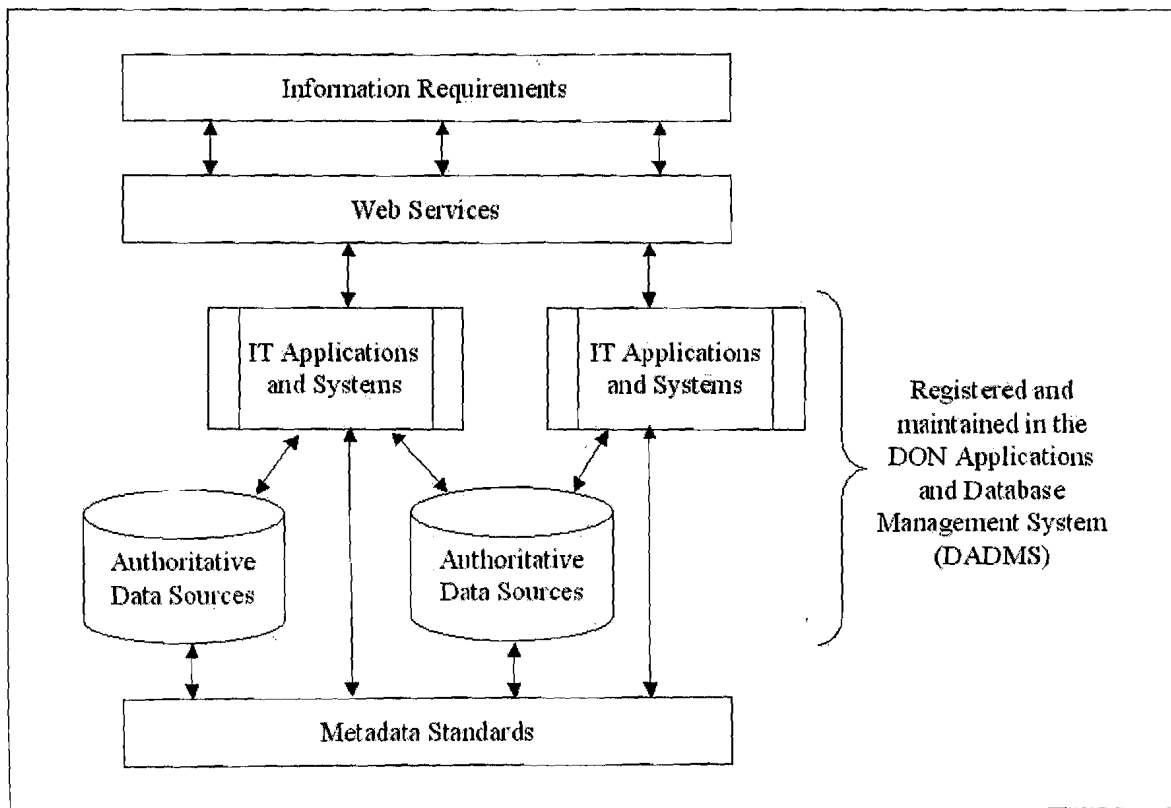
Information Requirements

Web Services

IT Applications and Systems

IT Applications and Systems

Registered and maintained in the DON Applications and Database Management System (DADMS)

Authoritative Data Sources

Authoritative Data Sources

Metadata Standards